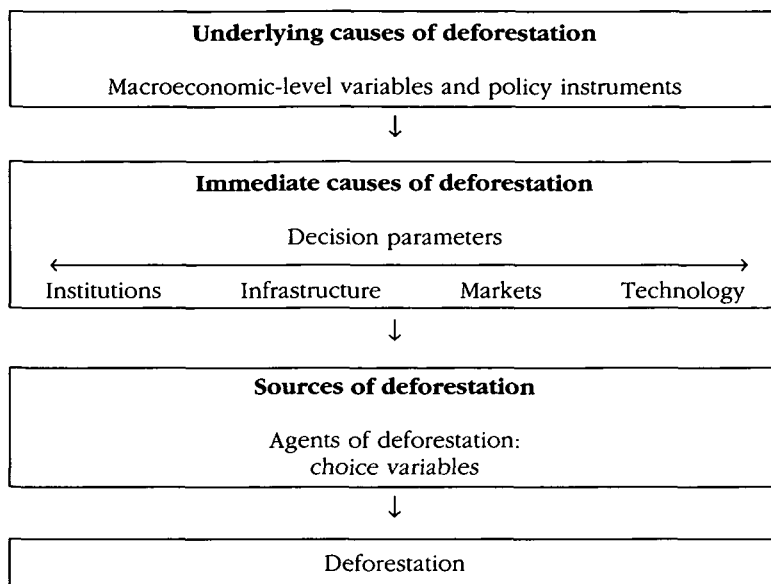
**Underlying causes of deforestation**

Macroeconomic-level variables and policy instruments

**Immediate causes of deforestation**

Decision parameters

Institutions Infrastructure Markets Technology

**Sources of deforestation**

Agents of deforestation: *choice variables*

Deforestation